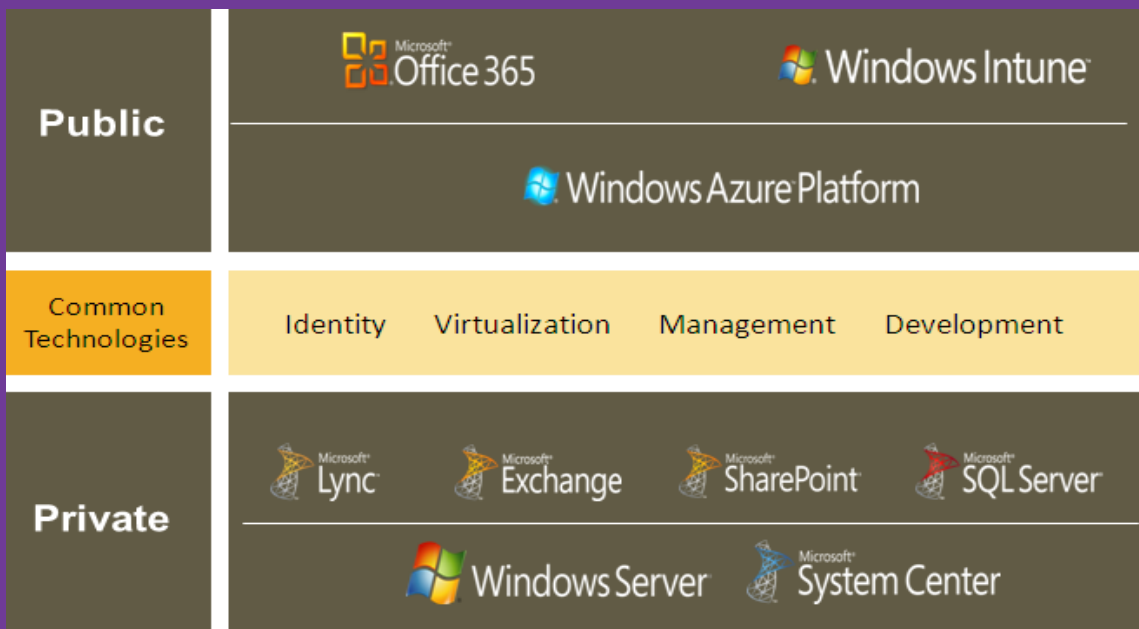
Public

Microsoft Office 365

Windows Intune

Windows Azure Platform

Common Technologies

Identity Virtualization Management Development

Private

Microsoft Lync

Microsoft Exchange

Microsoft SharePoint

Microsoft SQL Server

Windows Server

Microsoft System Center